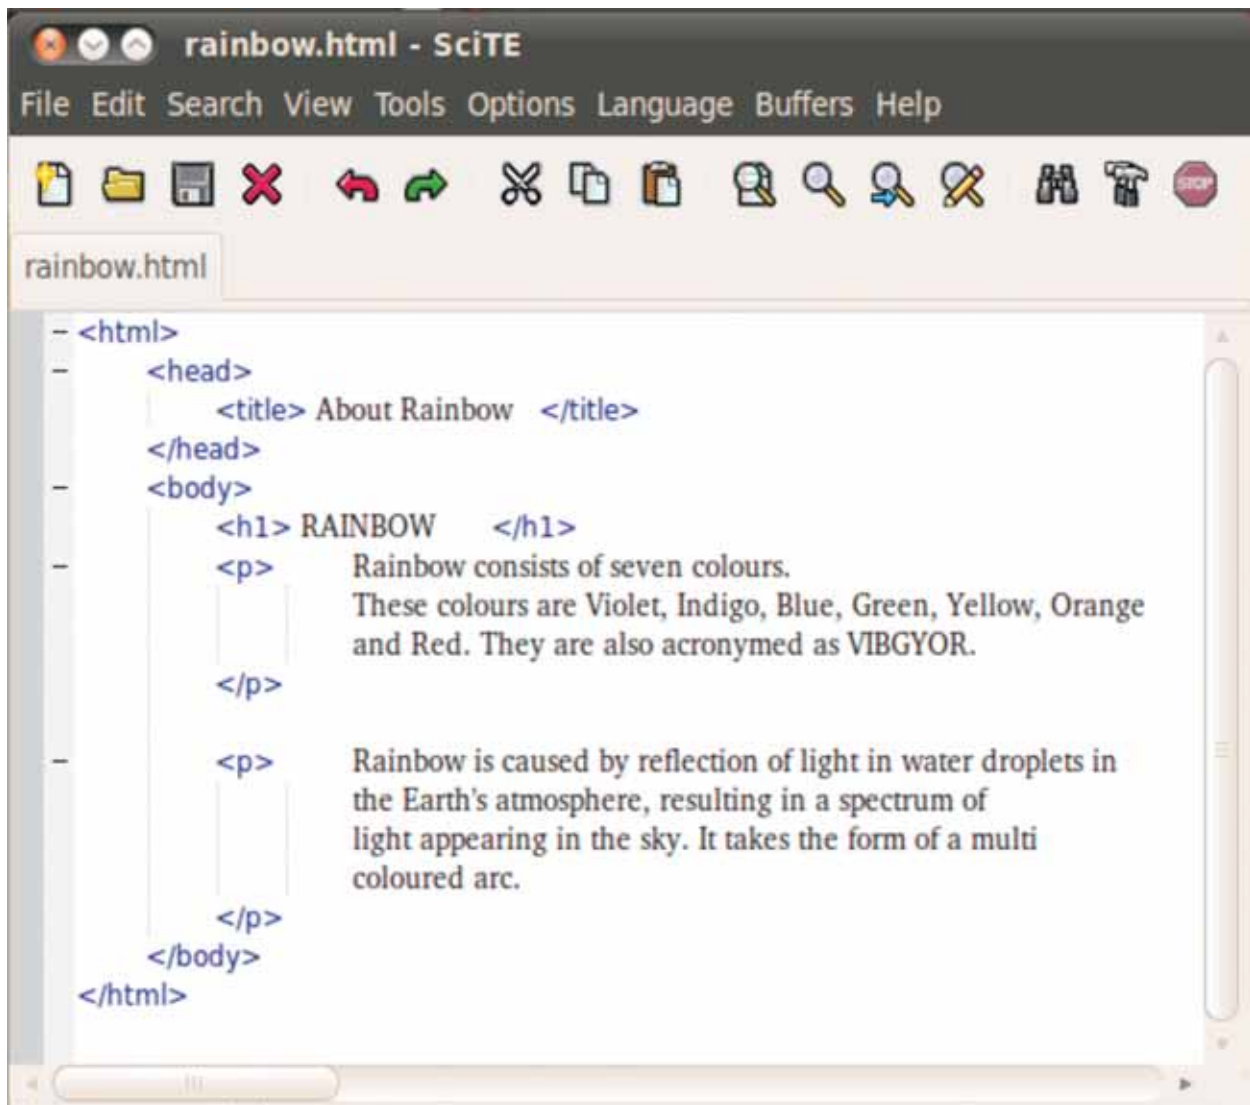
rainbow.html - SciTE

File Edit Search View Tools Options Language Buffers Help

STOP

rainbow.html

<html>
<head>
<title> About Rainbow </title>
</head>
<body>
<h1> RAINBOW </h1>
<p> Rainbow consists of seven colours.
These colours are Violet, Indigo, Blue, Green, Yellow, Orange and Red. They are also acronymed as VIBGYOR.
</p>

<p> Rainbow is caused by reflection of light in water droplets in the Earth's atmosphere, resulting in a spectrum of light appearing in the sky. It takes the form of a multi coloured arc.
</p>
</body>
</html>